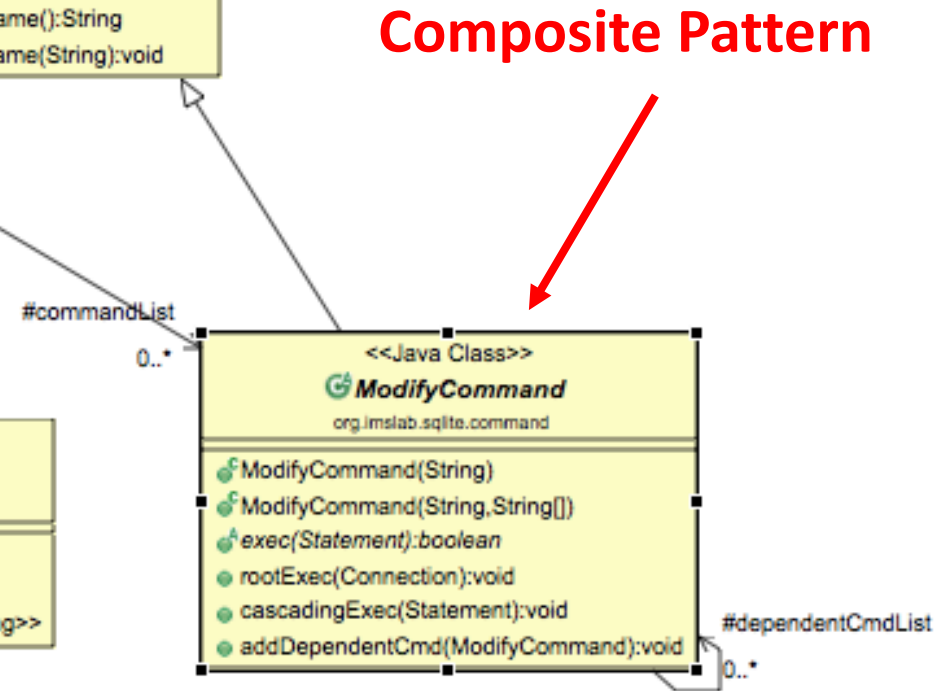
ame():String
ame(String):void

Composite Pattern

#commandList
0..*

g>>

<<Java Class>>
ModifyCommand
org.imslab.sqlite.command

ModifyCommand(String)
ModifyCommand(String,String[])
exec(Statement):boolean
rootExec(Connection):void
cascadingExec(Statement):void
addDependentCmd(ModifyCommand):void

#dependentCmdList
0..*